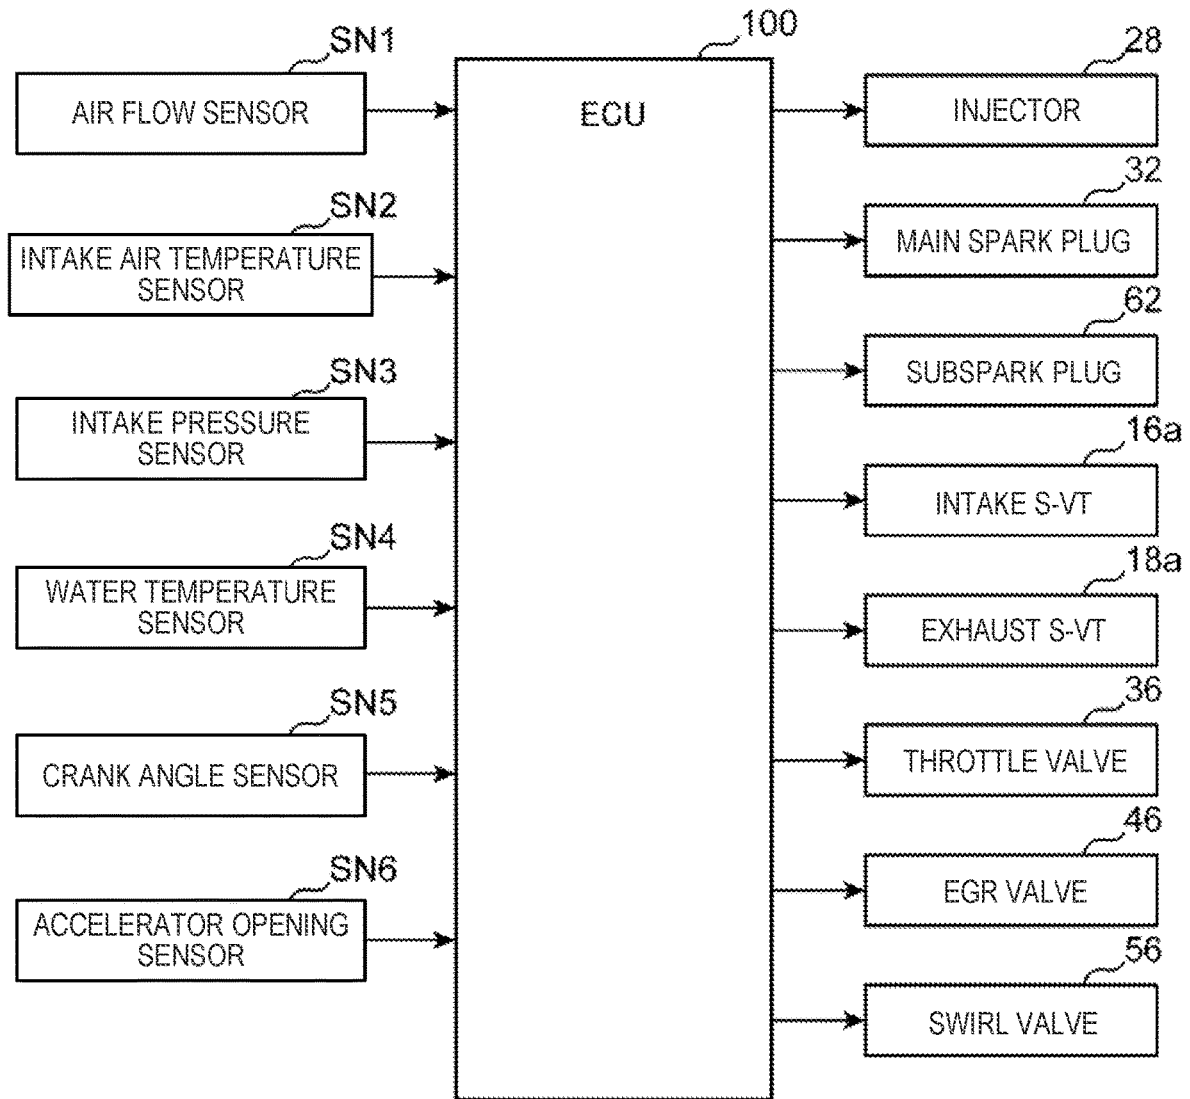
SN1
AIR FLOW SENSOR

SN2
INTAKE AIR TEMPERATURE SENSOR

SN3
INTAKE PRESSURE SENSOR

SN4
WATER TEMPERATURE SENSOR

SN5
CRANK ANGLE SENSOR

SN6
ACCELERATOR OPENING SENSOR

100
ECU

28
INJECTOR

32
MAIN SPARK PLUG

62
SUBSPARK PLUG

16a
INTAKE S-VT

18a
EXHAUST S-VT

36
THROTTLE VALVE

46
EGR VALVE

56
SWIRL VALVE